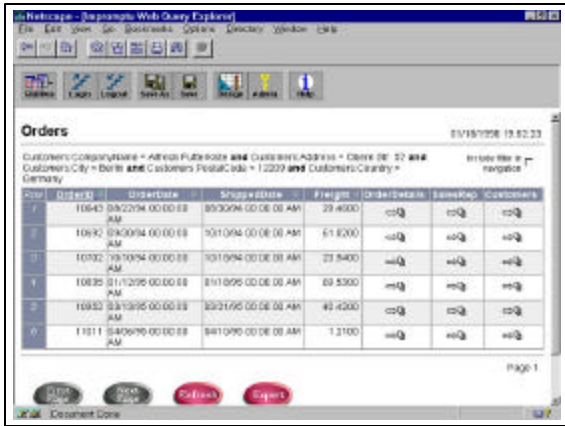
Netscape - [Impromptu Web Query Explorer]
File Edit View Go Bookmarks Options Directory Window Help

Libraries Login Logout Save As Save Arrange Admin Help

Orders

01/19/1998 15:02:23

Customers.CompanyName = Alfreds Futterkiste and Customers.Address = Obere Str. 57 and Customers.City = Berlin and Customers.PostalCode = 12209 and Customers.Country = Germany

Include filter in navigation

| Row | OrderID | OrderDate | ShippedDate | Freight | OrderDetails | SalesRep | Customers |
|---|---|---|---|---|---|---|---|
| 1 | 10643 | 08/25/94 00:00:00 AM | 09/02/94 00:00:00 AM | 29.4600 | | | |
| 2 | 10692 | 10/03/94 00:00:00 AM | 10/13/94 00:00:00 AM | 61.0200 | | | |
| 3 | 10702 | 10/13/94 00:00:00 AM | 10/21/94 00:00:00 AM | 23.9400 | | | |
| 4 | 10835 | 01/15/95 00:00:00 AM | 01/21/95 00:00:00 AM | 69.5300 | | | |
| 5 | 10952 | 03/16/95 00:00:00 AM | 03/24/95 00:00:00 AM | 40.4200 | | | |
| 6 | 11011 | 04/09/95 00:00:00 AM | 04/13/95 00:00:00 AM | 1.2100 | | | |

Page 1

First Page Next Page Refresh Export

Document Done